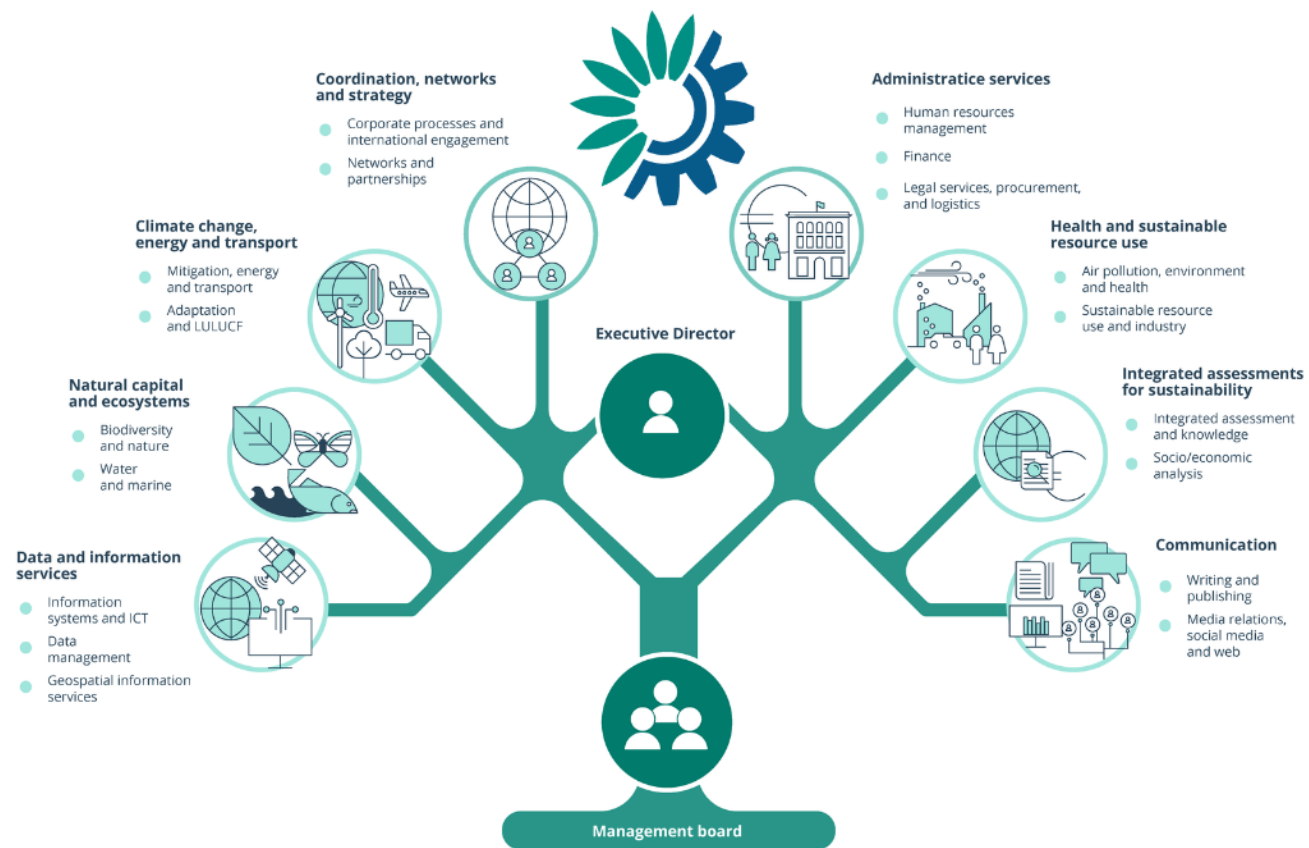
Coordination, networks and strategy

Corporate processes and international engagement

Networks and partnerships

Administratice services

Human resources management

Finance

Legal services, procurement, and logistics

Climate change, energy and transport

Mitigation, energy and transport

Adaptation and LULUCF

Health and sustainable resource use

Air pollution, environment and health

Sustainable resource use and industry

Executive Director

Natural capital and ecosystems

Biodiversity and nature

Water and marine

Integrated assessments for sustainability

Integrated assessment and knowledge

Socio/economic analysis

Data and information services

Information systems and ICT

Data management

Geospatial information services

Communication

Writing and publishing

Media relations, social media and web

Management board